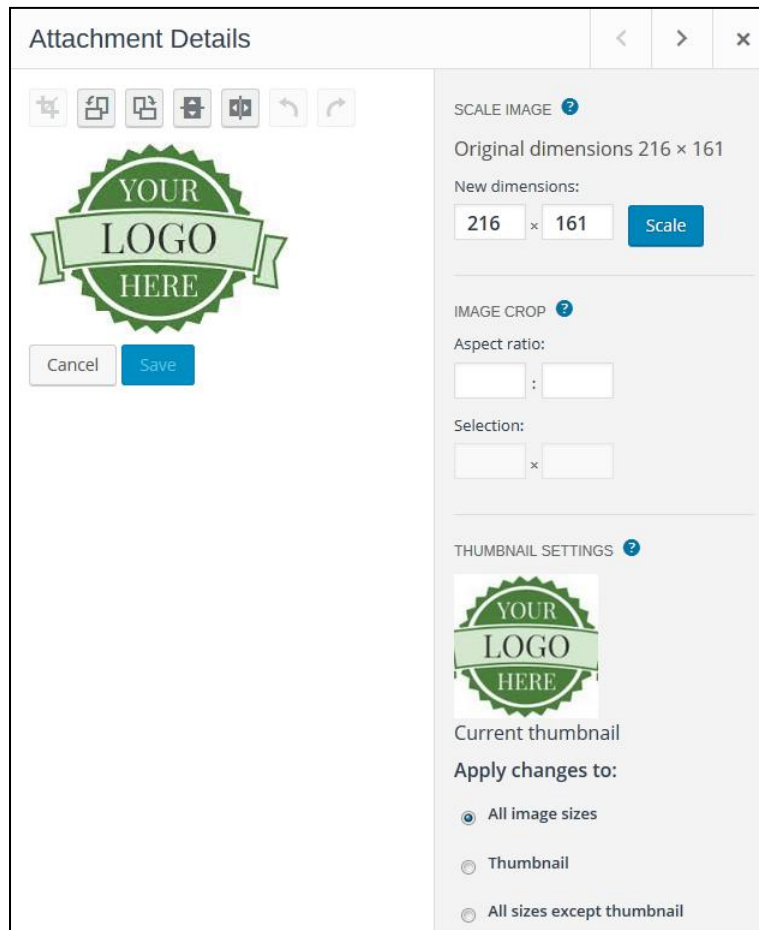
Attachment Details

YOUR
LOGO
HERE

Cancel Save

SCALE IMAGE

Original dimensions 216 × 161

New dimensions:

216 × 161 Scale

IMAGE CROP

Aspect ratio:

:

Selection:

×

THUMBNAIL SETTINGS

YOUR
LOGO
HERE

Current thumbnail

Apply changes to:

All image sizes

Thumbnail

All sizes except thumbnail